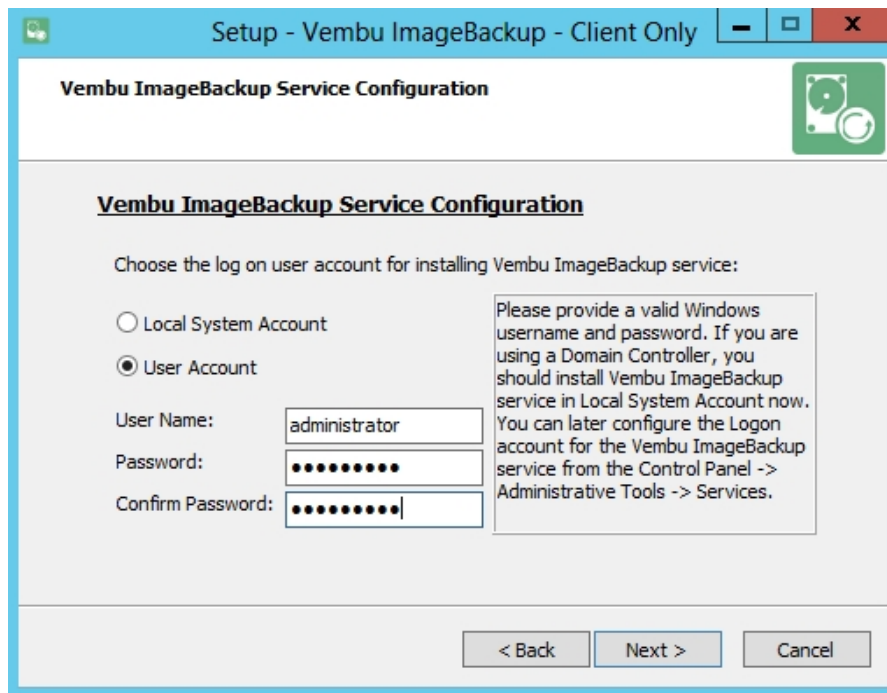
Setup - Vembu ImageBackup - Client Only

Vembu ImageBackup Service Configuration

Vembu ImageBackup Service Configuration

Choose the log on user account for installing Vembu ImageBackup service:

Local System Account

User Account

User Name: administrator

Password: ••••••••••

Confirm Password: ••••••••••

Please provide a valid Windows username and password. If you are using a Domain Controller, you should install Vembu ImageBackup service in Local System Account now. You can later configure the Logon account for the Vembu ImageBackup service from the Control Panel -> Administrative Tools -> Services.

< Back

Next >

Cancel